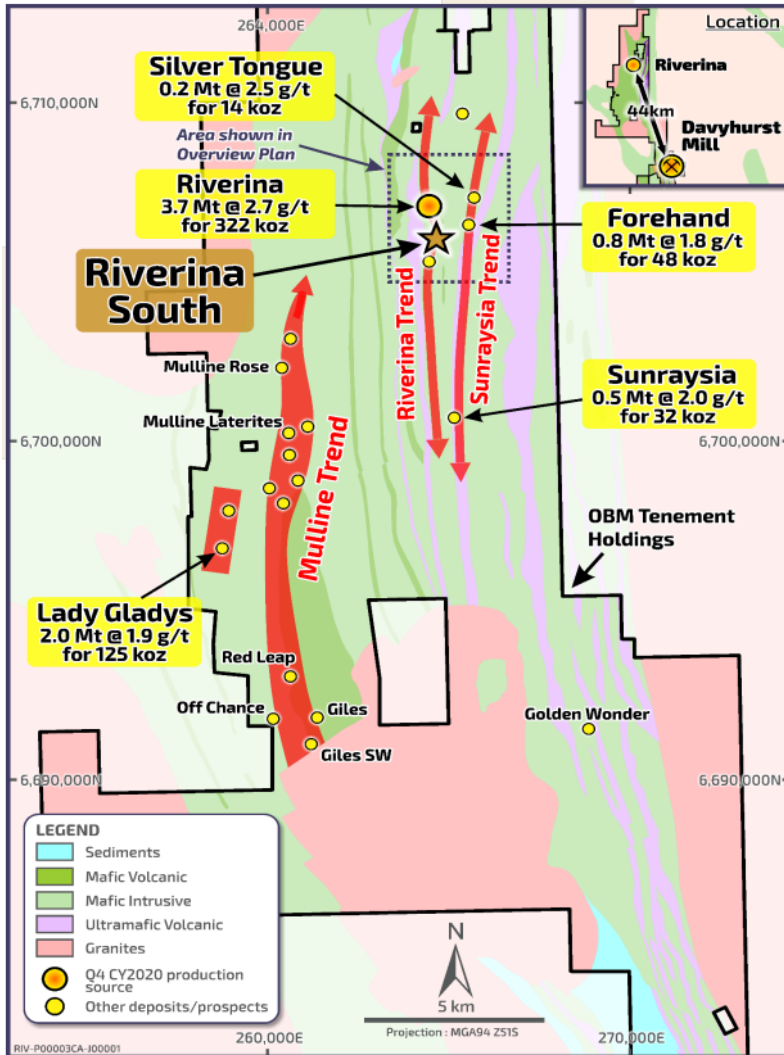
264,000E

Location

Riverina

44km

Davyhurst Mill

6,710,000N

Silver Tongue
0.2 Mt @ 2.5 g/t
for 14 koz

Area shown in Overview Plan

Riverina
3.7 Mt @ 2.7 g/t
for 322 koz

Forehand
0.8 Mt @ 1.8 g/t
for 48 koz

Riverina South

Riverina Trend

Sunraysia Trend

Mulline Rose

Sunraysia
0.5 Mt @ 2.0 g/t
for 32 koz

Mulline Laterites

6,700,000N

6,700,000N

Mulline Trend

OBM Tenement Holdings

Lady Gladys
2.0 Mt @ 1.9 g/t
for 125 koz

Red Leap

Off Chance

Giles

Giles SW

Golden Wonder

6,690,000N

6,690,000N

LEGEND
Sediments
Mafic Volcanic
Mafic Intrusive
Ultramafic Volcanic
Granites
Q4 CY2020 production source
Other deposits/prospects

N

5 km

Projection : MGA94 Z51S

260,000E

270,000E

RIV-P00003CA-J00001